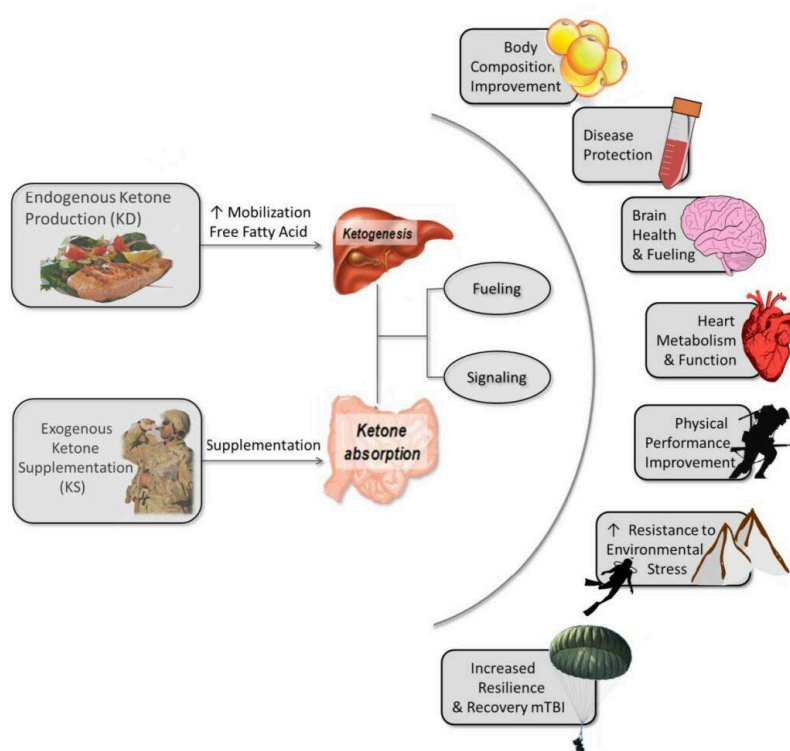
Endogenous Ketone Production (KD)

↑ Mobilization Free Fatty Acid

Ketogenesis

Fueling

Signaling

Exogenous Ketone Supplementation (KS)

Supplementation

Ketone absorption

Body Composition Improvement

Disease Protection

Brain Health & Fueling

Heart Metabolism & Function

Physical Performance Improvement

↑ Resistance to Environmental Stress

Increased Resilience & Recovery mTBI